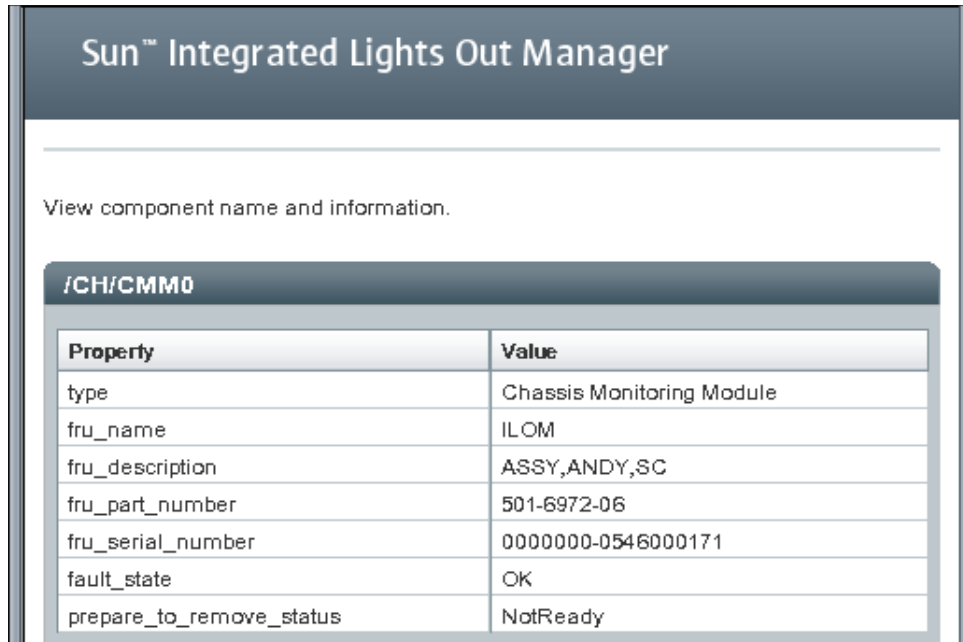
Sun™ Integrated Lights Out Manager

View component name and information.

/CH/CMM0

| Property | Value |
|---|---|
| type | Chassis Monitoring Module |
| fru_name | ILOM |
| fru_description | ASSY,ANDY,SC |
| fru_part_number | 501-6972-06 |
| fru_serial_number | 0000000-0546000171 |
| fault_state | OK |
| prepare_to_remove_status | NotReady |